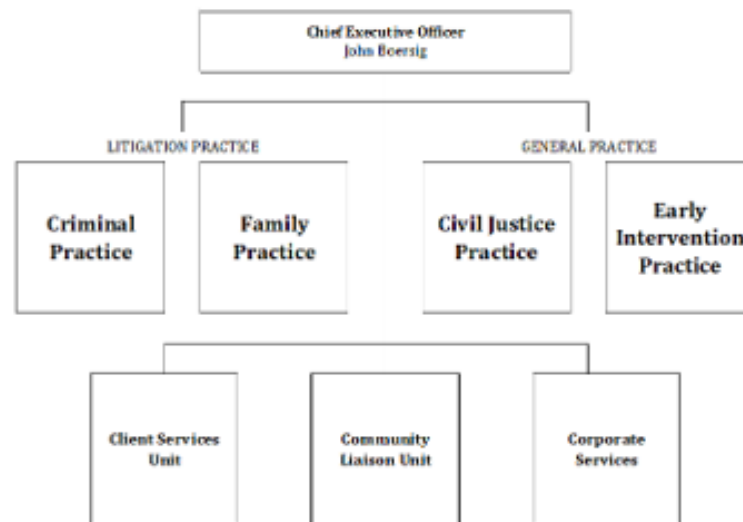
Chief Executive Officer
John Boersig

LITIGATION PRACTICE

GENERAL PRACTICE

Criminal Practice

Family Practice

Civil Justice Practice

Early Intervention Practice

Client Services Unit

Community Liaison Unit

Corporate Services